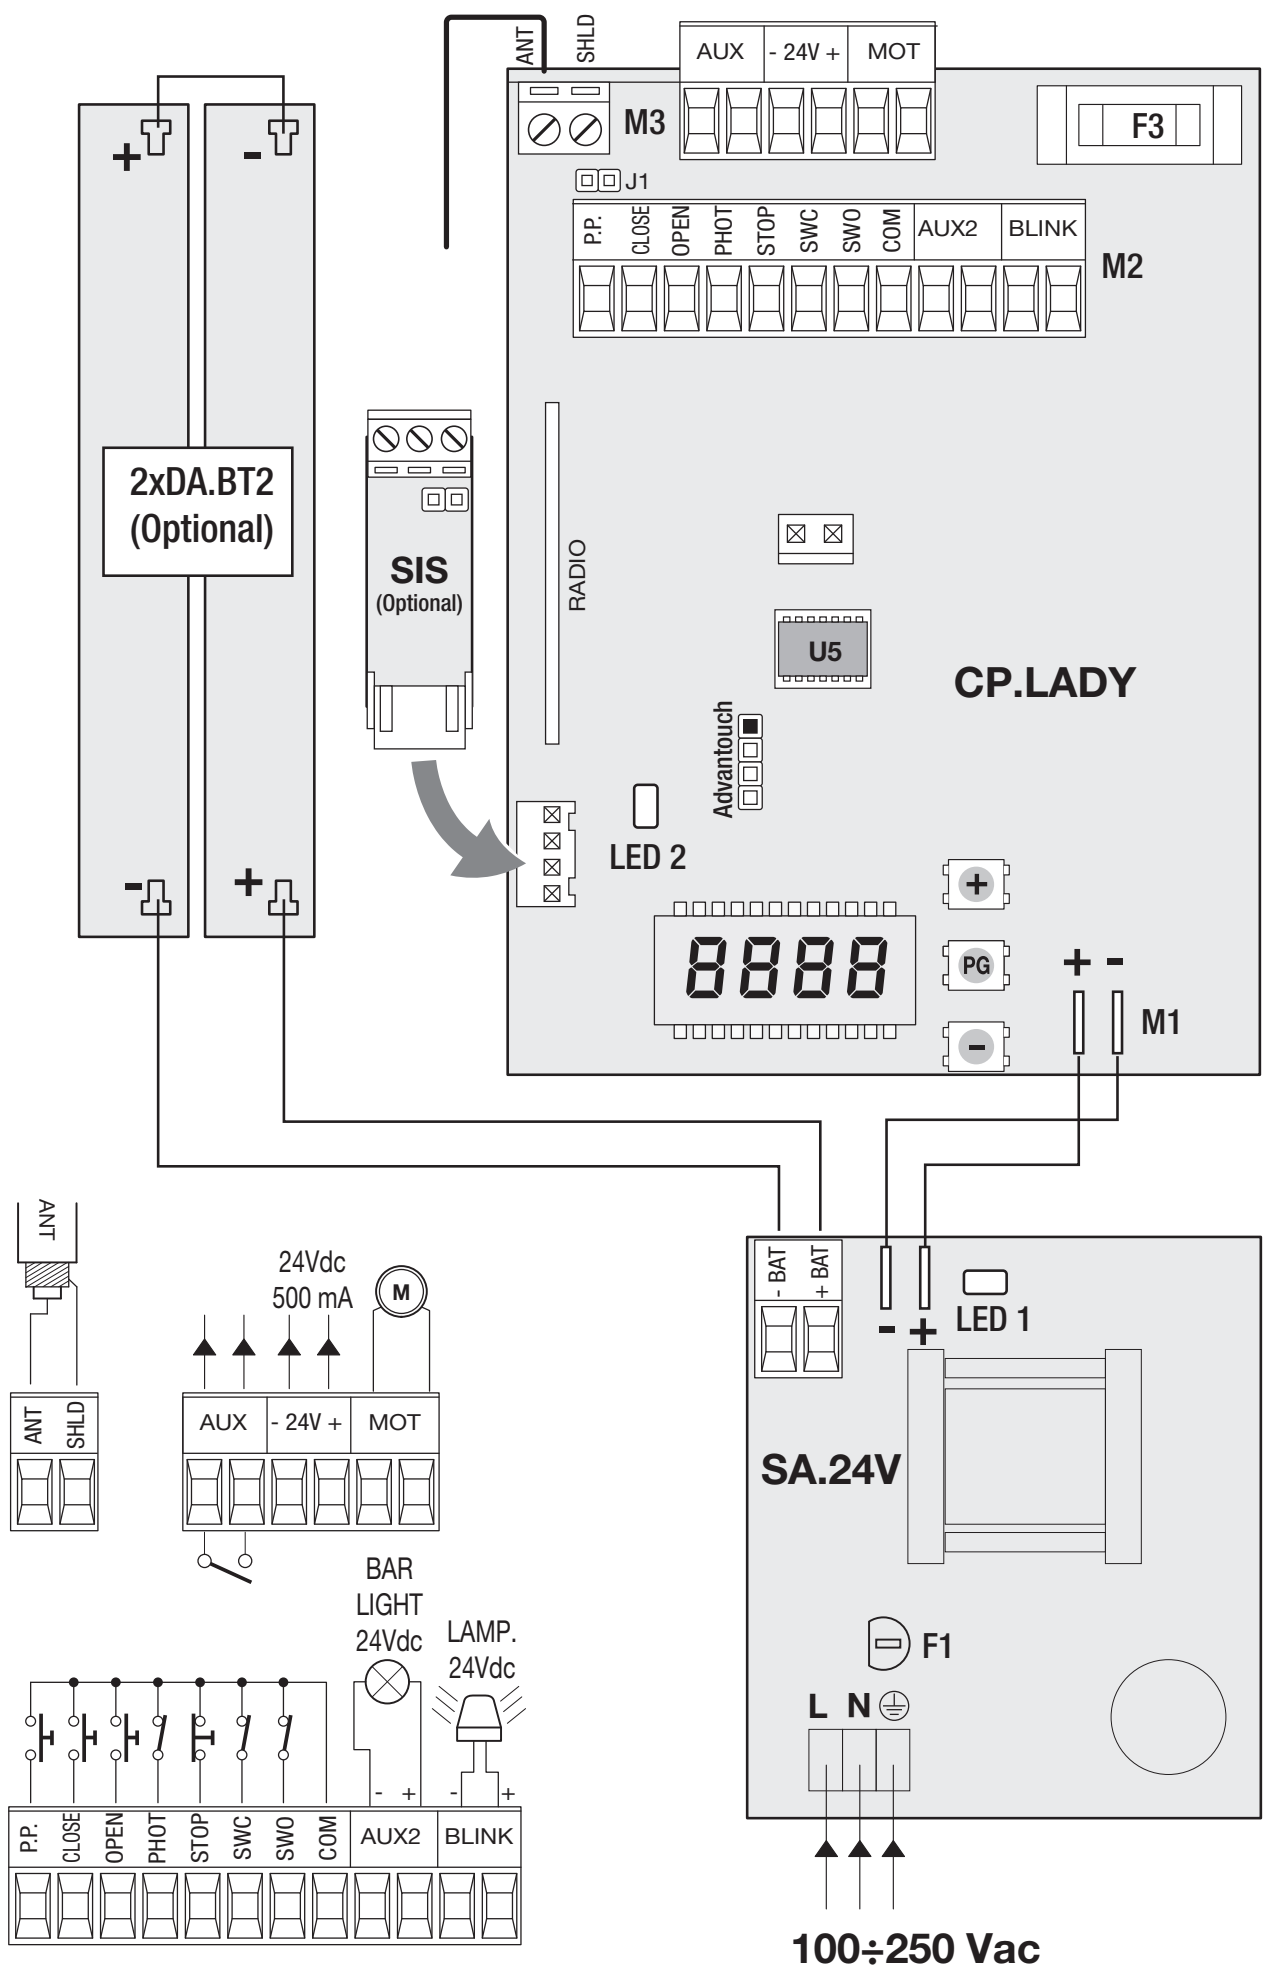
ANT SHLD

AUX | - 24V + | MOT

F3

M3

J1

P.P. CLOSE OPEN PHOT STOP SWC SWO COM AUX2 BLINK

M2

+ -

2xDA.BT2
(Optional)

SIS
(Optional)

RADIO

U5

CP.LADY

Advantouch

LED 2

- +

8888

+
PG
-

+ -

M1

- BAT + BAT

- +

LED 1

SA.24V

F1

L N

100÷250 Vac

ANT

ANT SHLD

24Vdc
500 mA

M

AUX | - 24V + | MOT

BAR
LIGHT
24Vdc

LAMP.
24Vdc

- + - +

P.P. CLOSE OPEN PHOT STOP SWC SWO COM AUX2 BLINK